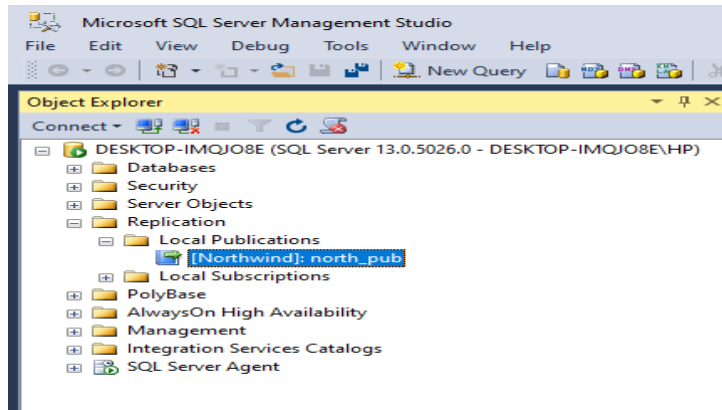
Microsoft SQL Server Management Studio

File Edit View Debug Tools Window Help

New Query

Object Explorer

Connect

DESKTOP-IMQJO8E (SQL Server 13.0.5026.0 - DESKTOP-IMQJO8E\HP)
Databases
Security
Server Objects
Replication
Local Publications
[Northwind]: north_pub
Local Subscriptions
PolyBase
AlwaysOn High Availability
Management
Integration Services Catalogs
SQL Server Agent